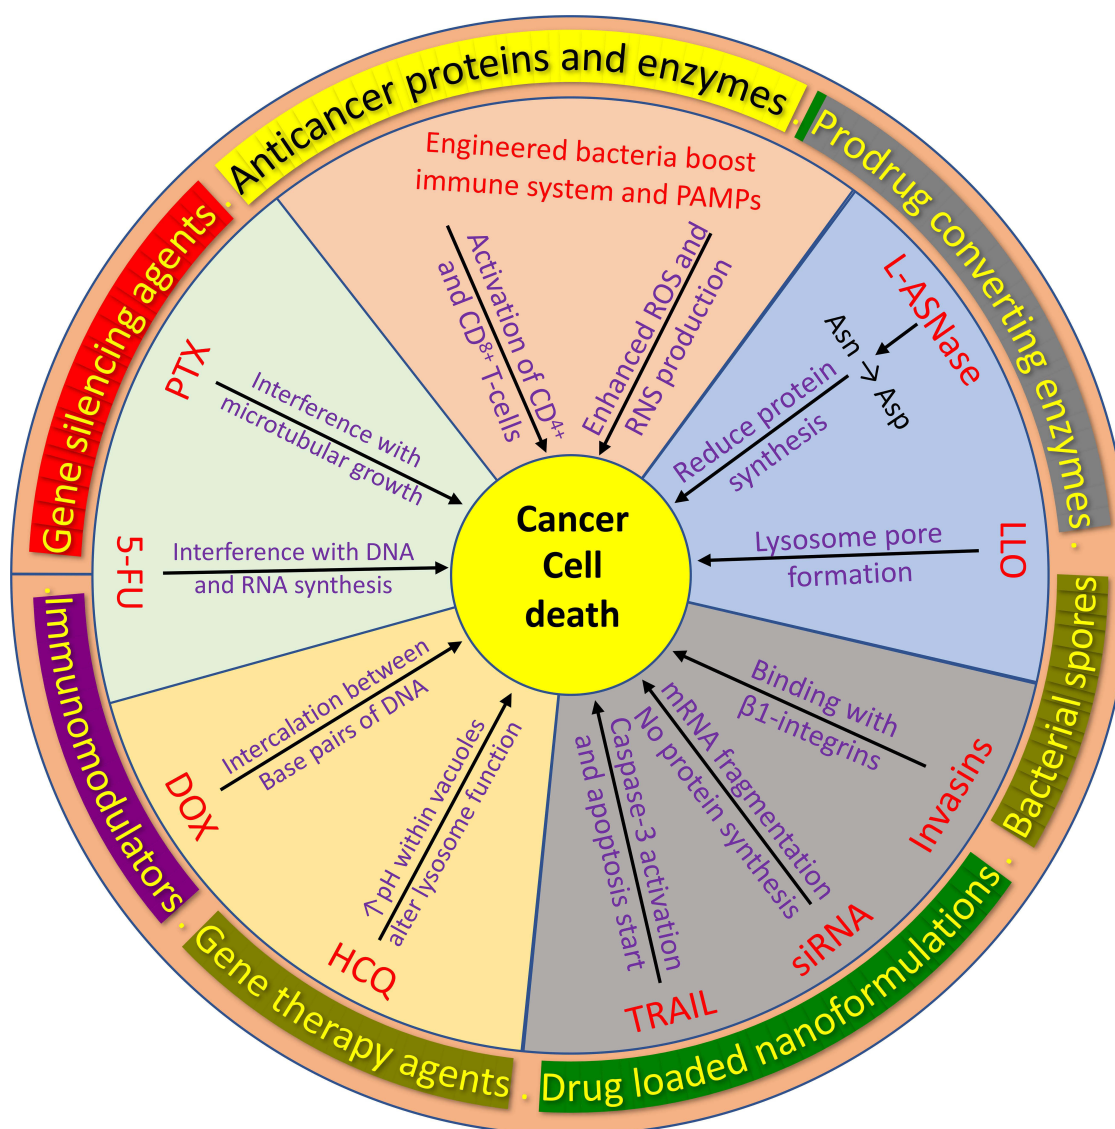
Anticancer proteins and enzymes

Prodrug converting enzymes

Bacterial spores

Drug loaded nanoformulations

Gene therapy agents

Immunomodulators

Gene silencing agents

Engineered bacteria boost immune system and PAMPs

Activation of $CD^{4+}$ and $CD^{8+}$ T-cells

Enhanced ROS and RNS production

L-ASNase

Asn -> Asp

Reduce protein synthesis

LLO

Lysosome pore formation

Invasins

Binding with β1-integrins

siRNA

mRNA fragmentation

No protein synthesis

TRAIL

Caspase-3 activation and apoptosis start

HCQ

^pH within vacuoles alter lysosome function

DOX

Intercalation between Base pairs of DNA

5-FU

Interference with DNA and RNA synthesis

PTX

Interference with microtubular growth

Cancer Cell death